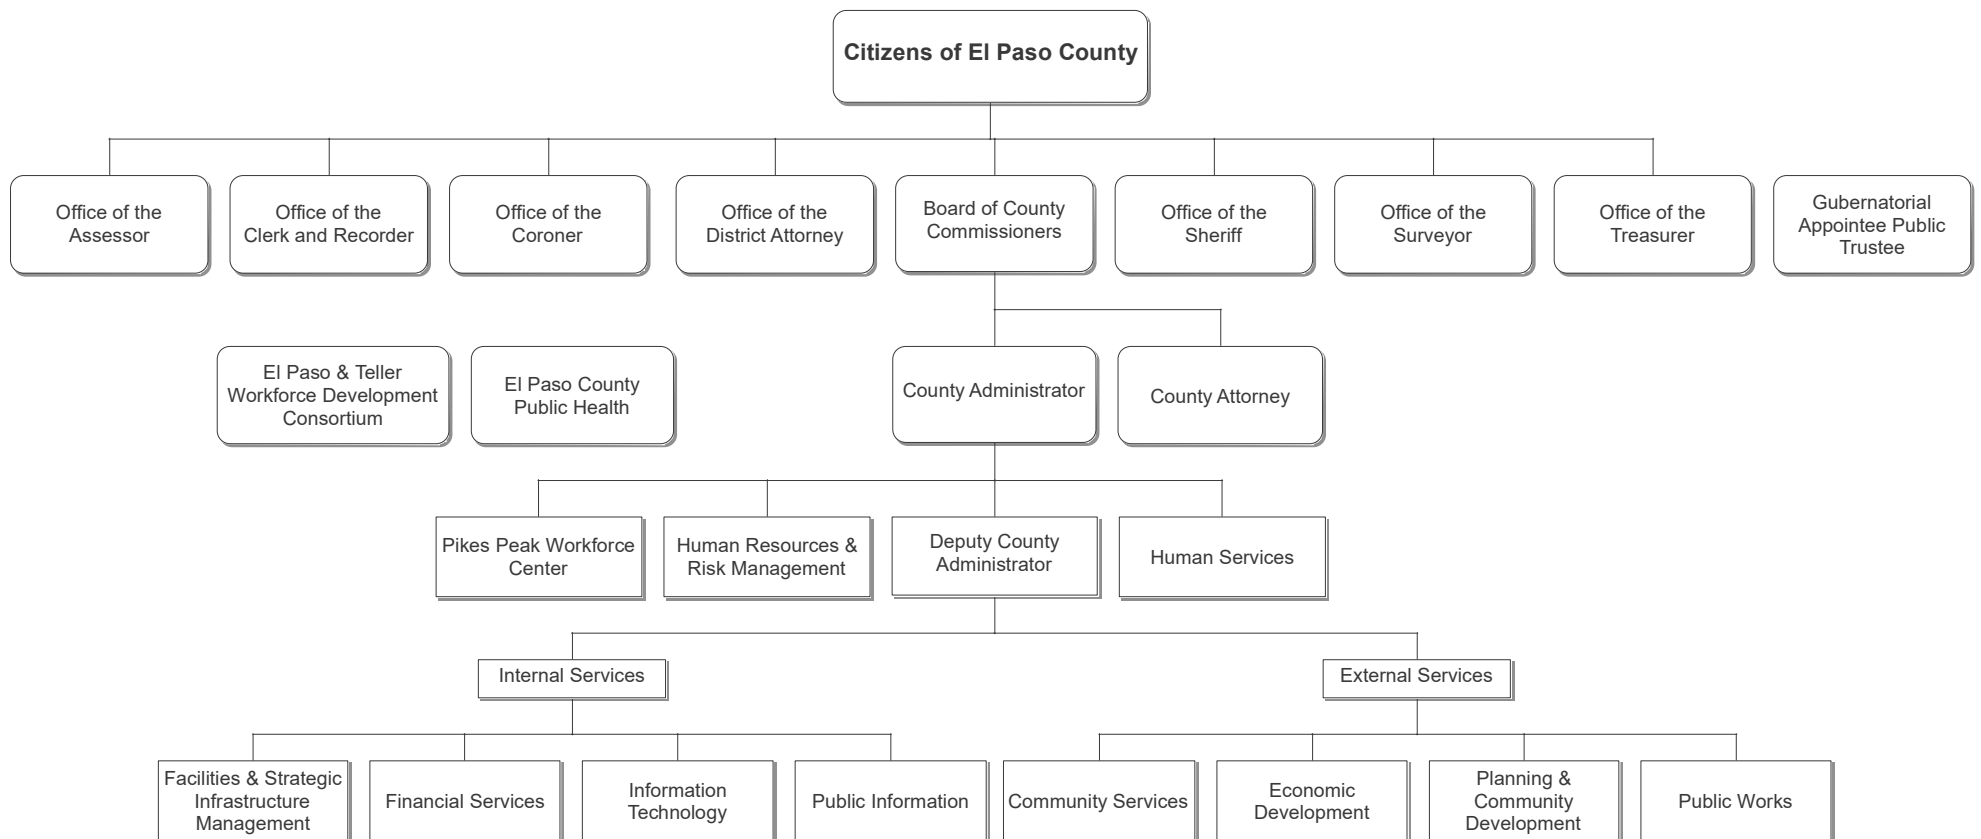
Citizens of El Paso County

Office of the Assessor

Office of the Clerk and Recorder

Office of the Coroner

Office of the District Attorney

Board of County Commissioners

Office of the Sheriff

Office of the Surveyor

Office of the Treasurer

Gubernatorial Appointee Public Trustee

El Paso & Teller Workforce Development Consortium

El Paso County Public Health

County Administrator

County Attorney

Pikes Peak Workforce Center

Human Resources & Risk Management

Deputy County Administrator

Human Services

Internal Services

External Services

Facilities & Strategic Infrastructure Management

Financial Services

Information Technology

Public Information

Community Services

Economic Development

Planning & Community Development

Public Works